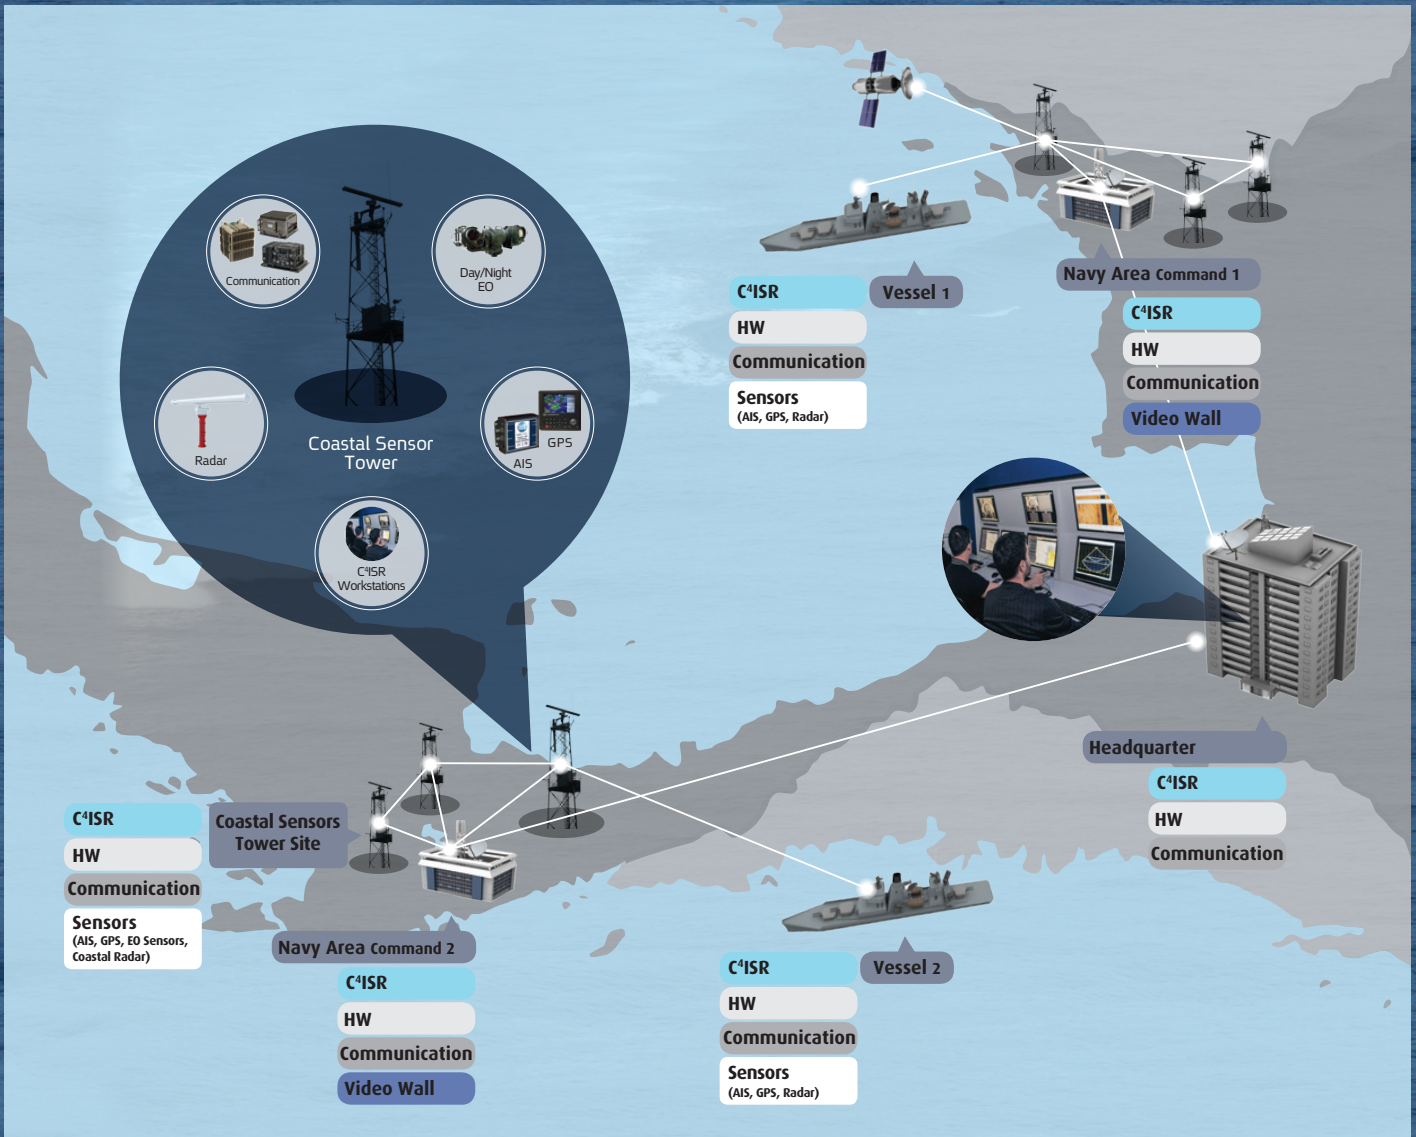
Communication

Day/Night EO

Radar

Coastal Sensor Tower

GPS

AIS

C$^4$ISR Workstations

C$^4$ISR
HW
Communication
Sensors
(AIS, GPS, Radar)

Vessel 1

Navy Area Command 1

C$^4$ISR
HW
Communication
Video Wall

Headquarter

C$^4$ISR
HW
Communication

C$^4$ISR
HW
Communication
Sensors
(AIS, GPS, EO Sensors, Coastal Radar)

Coastal Sensors Tower Site

Navy Area Command 2

C$^4$ISR
HW
Communication
Video Wall

C$^4$ISR
HW
Communication
Sensors
(AIS, GPS, Radar)

Vessel 2